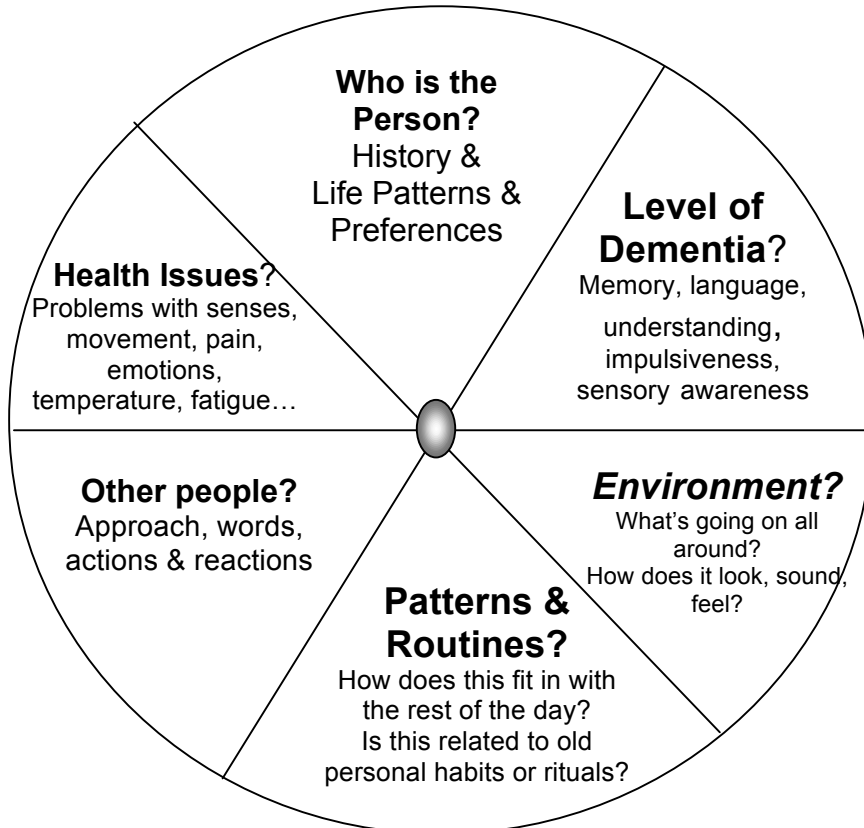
Who is the Person?
History & Life Patterns & Preferences

Level of Dementia?
Memory, language, understanding, impulsiveness, sensory awareness

Environment?
What's going on all around? How does it look, sound, feel?

Patterns & Routines?
How does this fit in with the rest of the day? Is this related to old personal habits or rituals?

Other people?
Approach, words, actions & reactions

Health Issues?
Problems with senses, movement, pain, emotions, temperature, fatigue…